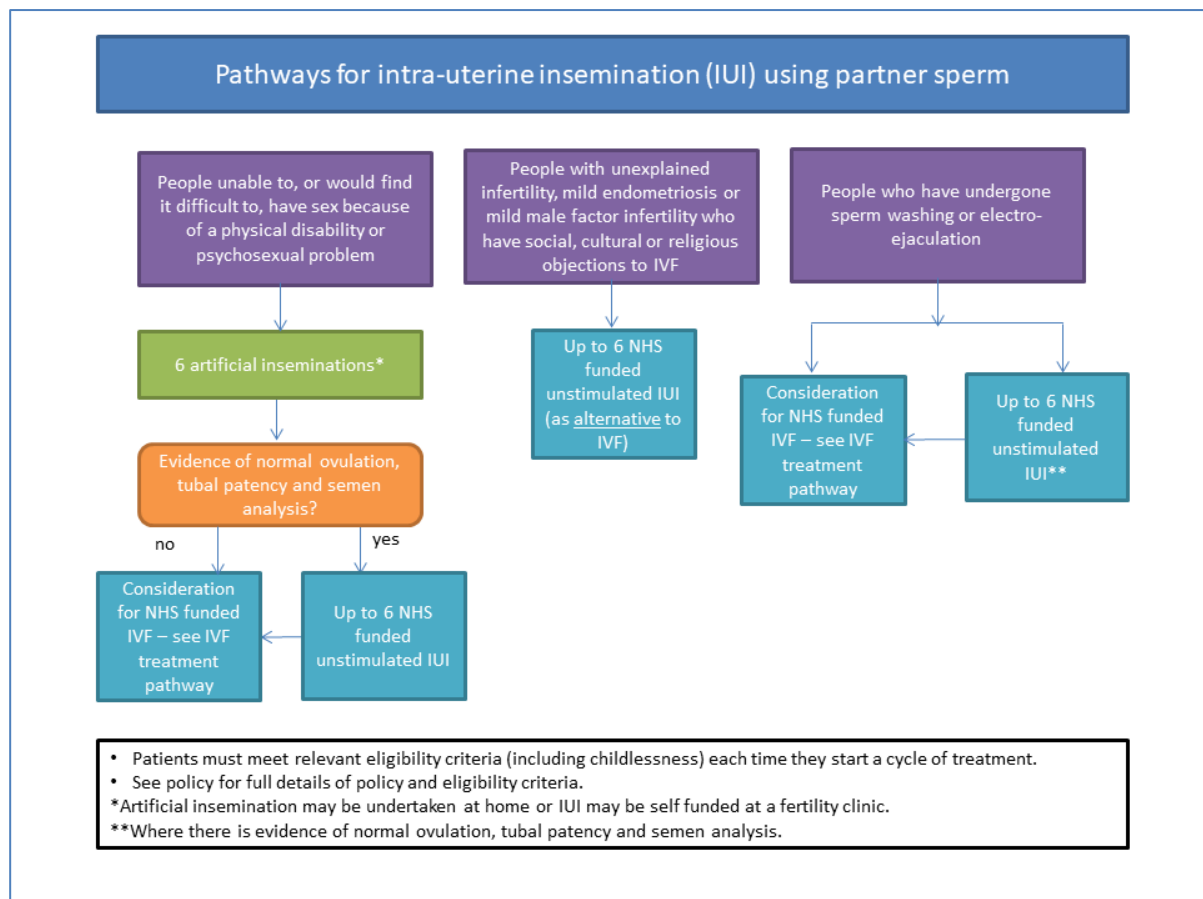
Pathways for intra-uterine insemination (IUI) using partner sperm

People unable to, or would find it difficult to, have sex because of a physical disability or psychosexual problem

6 artificial inseminations*

Evidence of normal ovulation, tubal patency and semen analysis?

no

yes

Consideration for NHS funded IVF – see IVF treatment pathway

Up to 6 NHS funded unstimulated IUI

People with unexplained infertility, mild endometriosis or mild male factor infertility who have social, cultural or religious objections to IVF

Up to 6 NHS funded unstimulated IUI (as alternative to IVF)

People who have undergone sperm washing or electro-ejaculation

Consideration for NHS funded IVF – see IVF treatment pathway

Up to 6 NHS funded unstimulated IUI**

• Patients must meet relevant eligibility criteria (including childlessness) each time they start a cycle of treatment.
• See policy for full details of policy and eligibility criteria.
*Artificial insemination may be undertaken at home or IUI may be self funded at a fertility clinic.
**Where there is evidence of normal ovulation, tubal patency and semen analysis.